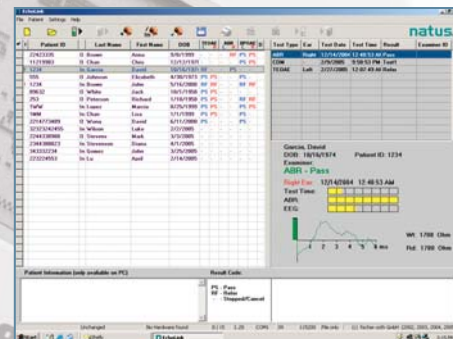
EchoLink

File Patient Settings Help

natus

| Patient ID | Last Name | First Name | DOB |
|---|---|---|---|
| 22423335 | Brown | Anna | 8/8/1999 |
| 11213983 | Chan | Chris | 12/12/1999 |
| 1234 | Garcia | David | 10/16/1974 |
| 555 | Johnson | Elizabeth | 4/30/1973 |
| 1234 | Jones | John | 5/16/2000 |
| 89632 | White | Jack | 10/1/1958 |
| 253 | Peterson | Richard | 1/18/1958 |
| TWW | Lopez | Maria | 8/25/1993 |
| 9MM | Chan | Lisa | 1/1/2000 |
| 22147734489 | Wong | David | 6/11/2000 |
| 32323242455 | Wilson | Luke | 2/2/2005 |
| 224433898 | Stevens | Mark | 3/3/2005 |
| 2344388823 | Stevenson | Diana | 4/1/2005 |
| 343232234 | Jones | John | 3/25/2005 |
| 223224553 | Lu | April | 2/14/2005 |

| Test Type | Ear | Test Date | Test Time | Result | Examiner ID |
|---|---|---|---|---|---|
| ABR | Right | 12/14/2004 | 12:48:53 AM | Pass | |
| OAE | | 2/3/2005 | 9:58:53 PM | Test1 | |
| TEOAE | Left | 2/27/2005 | 12:52:49 AM | Refer | |

Garcia, David
DOB: 10/16/1974 Patient ID: 1234
Examiner:
ABR - Pass
Right Ear 12/14/2004 12:48:53 AM
Test Time:
ABR:
EEG:

Wt: 1700 Ohm
Rd: 1700 Ohm

Patient Information (only available on PC):

Result Code:
PS - Pass
RF - Refer
- Stopped/Cancel

Unchanged No Hardware found